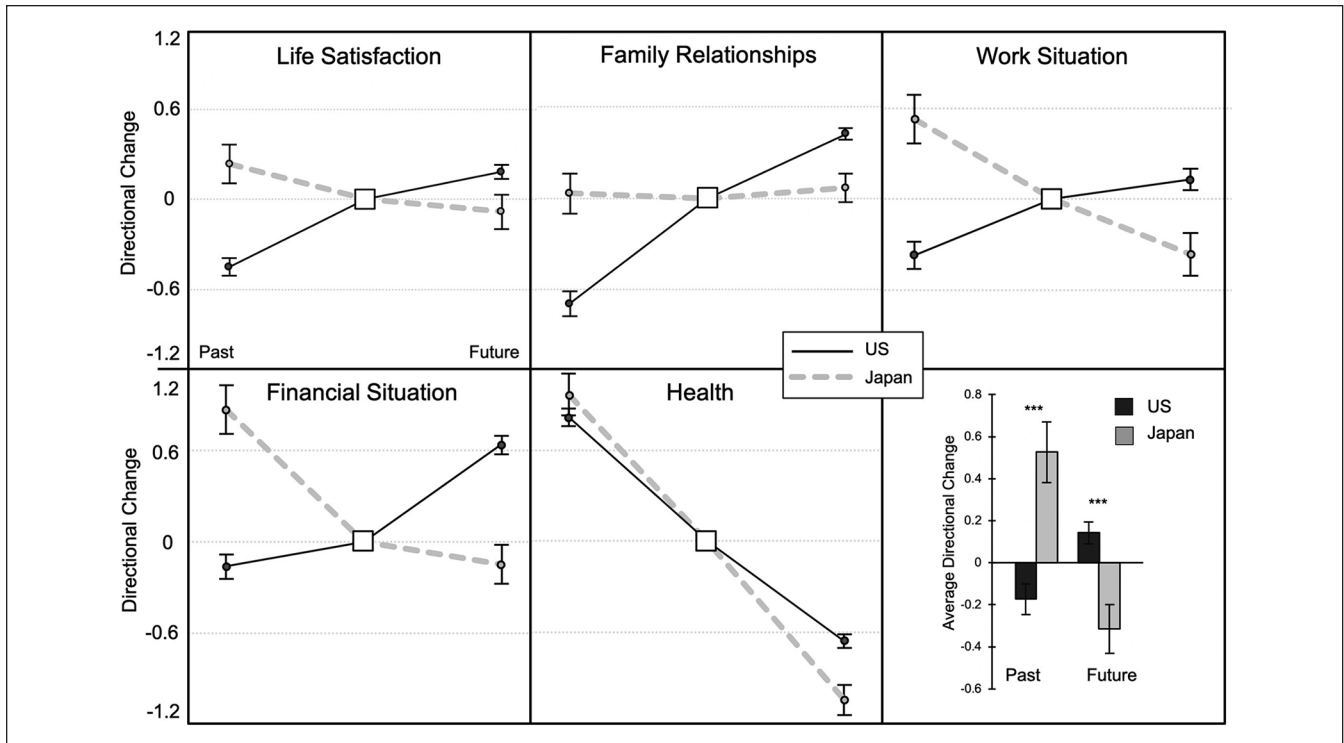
Life Satisfaction

Family Relationships

Work Situation

Financial Situation

Health

Directional Change

Directional Change

1.2
0.6
0
-0.6
-1.2

1.2
0.6
0
-0.6
-1.2

Past

Future

US

Japan

Average Directional Change

0.8
0.6
0.4
0.2
0
-0.2
-0.4
-0.6

***

***

US

Japan

Past

Future